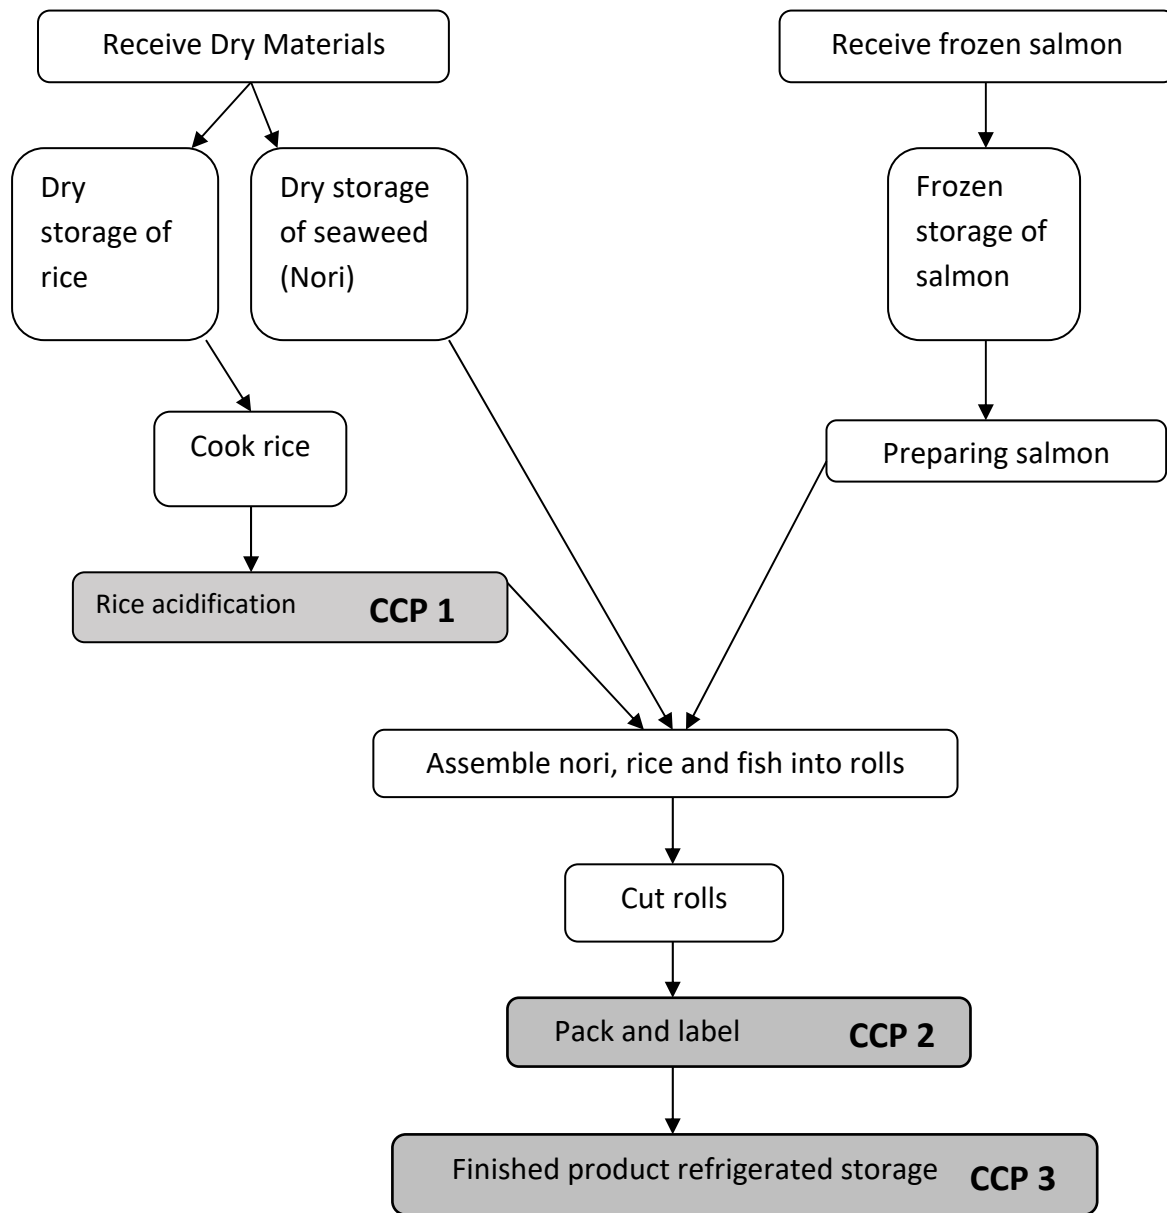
Receive Dry Materials

Receive frozen salmon

Dry storage of rice

Dry storage of seaweed (Nori)

Frozen storage of salmon

Cook rice

Preparing salmon

Rice acidification CCP 1

Assemble nori, rice and fish into rolls

Cut rolls

Pack and label CCP 2

Finished product refrigerated storage CCP 3